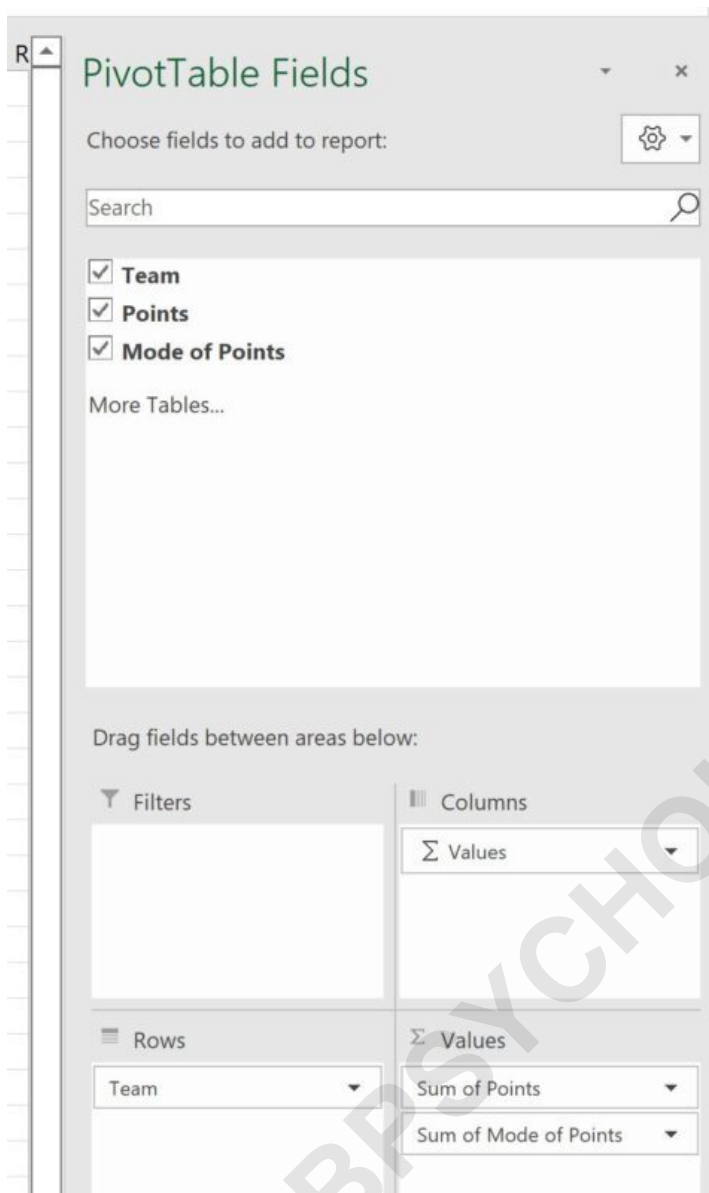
R

PivotTable Fields

Choose fields to add to report:

Search

Team
Points
Mode of Points

More Tables...

Drag fields between areas below:

Filters

Columns

Σ Values

Rows

Team

Σ Values

Sum of Points

Sum of Mode of Points

BPSYCHO